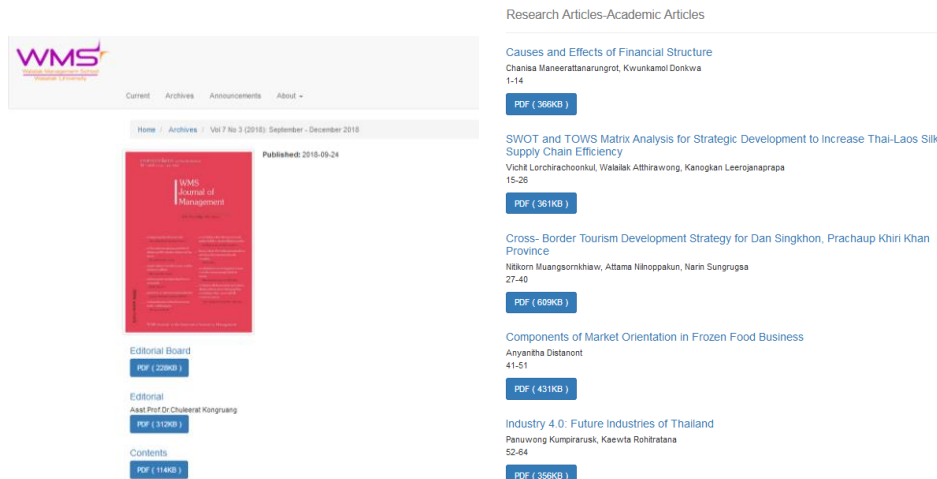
WMS
Walailak Management School
Walailak University

Current Archives Announcements About

Home / Archives / Vol 7 No 3 (2018): September - December 2018

WMS Journal of Management

Published: 2018-09-24

Editorial Board
PDF ( 228KB )

Editorial
Asst.Prof.Dr.Chuleerat Kongruang
PDF ( 312KB )

Contents
PDF ( 114KB )

Research Articles-Academic Articles

Causes and Effects of Financial Structure
Chanisa Maneerattanarungrot, Kwunkamol Donkwa
1-14
PDF ( 366KB )

SWOT and TOWS Matrix Analysis for Strategic Development to Increase Thai-Laos Silk Supply Chain Efficiency
Vichit Lorchirachoonkul, Walailak Atthirawong, Kanogkan Leerojanaprapa
15-26
PDF ( 361KB )

Cross- Border Tourism Development Strategy for Dan Singkhon, Prachaup Khiri Khan Province
Nitikorn Muangsornkhiaw, Attama Nilnoppakun, Narin Sungrugsa
27-40
PDF ( 609KB )

Components of Market Orientation in Frozen Food Business
Anyanitha Distanont
41-51
PDF ( 431KB )

Industry 4.0: Future Industries of Thailand
Panuwong Kumpirarusk, Kaewta Rohitratana
52-64
PDF ( 356KB )